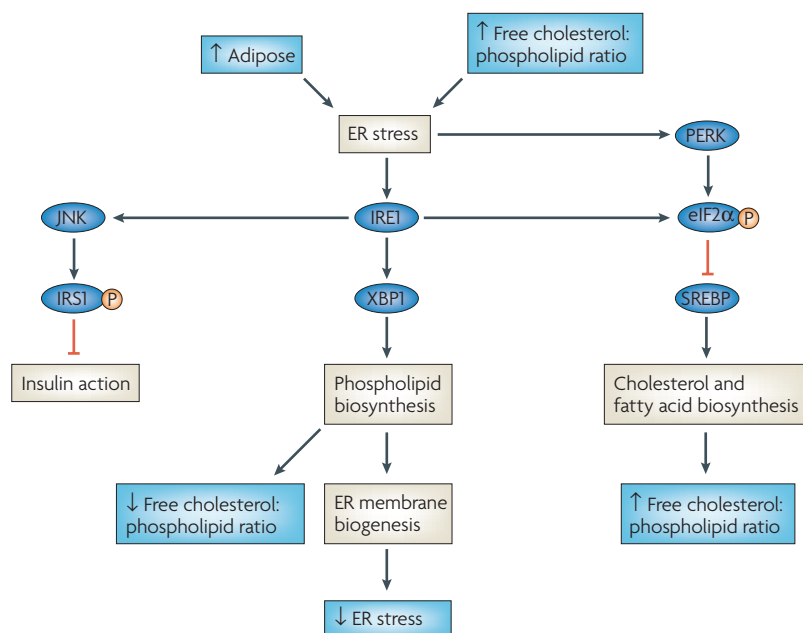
↑ Adipose

↑ Free cholesterol: phospholipid ratio

ER stress

PERK

JNK

IRE1

eIF2α P

IRS1 P

XBP1

SREBP

Insulin action

Phospholipid biosynthesis

Cholesterol and fatty acid biosynthesis

↓ Free cholesterol: phospholipid ratio

ER membrane biogenesis

↑ Free cholesterol: phospholipid ratio

↓ ER stress